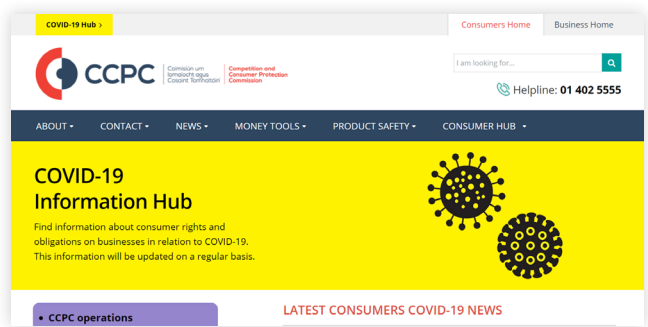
COVID-19 Hub ›

Consumers Home

Business Home

CCPC

Coimisiún um Iomaíocht agus Cosaint Tomhaltóirí

Competition and Consumer Protection Commission

I am looking for...

Helpline: 01 402 5555

ABOUT ▾

CONTACT ▾

NEWS ▾

MONEY TOOLS ▾

PRODUCT SAFETY ▾

CONSUMER HUB ▾

COVID-19 Information Hub

Find information about consumer rights and obligations on businesses in relation to COVID-19. This information will be updated on a regular basis.

• CCPC operations

LATEST CONSUMERS COVID-19 NEWS